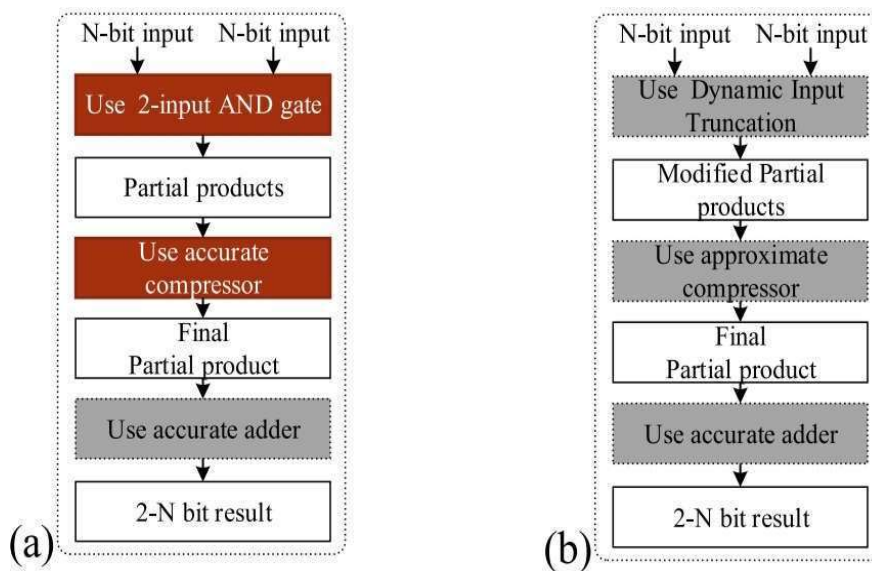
N-bit input N-bit input

Use 2-input AND gate

Partial products

Use accurate compressor

Final Partial product

Use accurate adder

2-N bit result

(a)

N-bit input N-bit input

Use Dynamic Input Truncation

Modified Partial products

Use approximate compressor

Final Partial product

Use accurate adder

2-N bit result

(b)